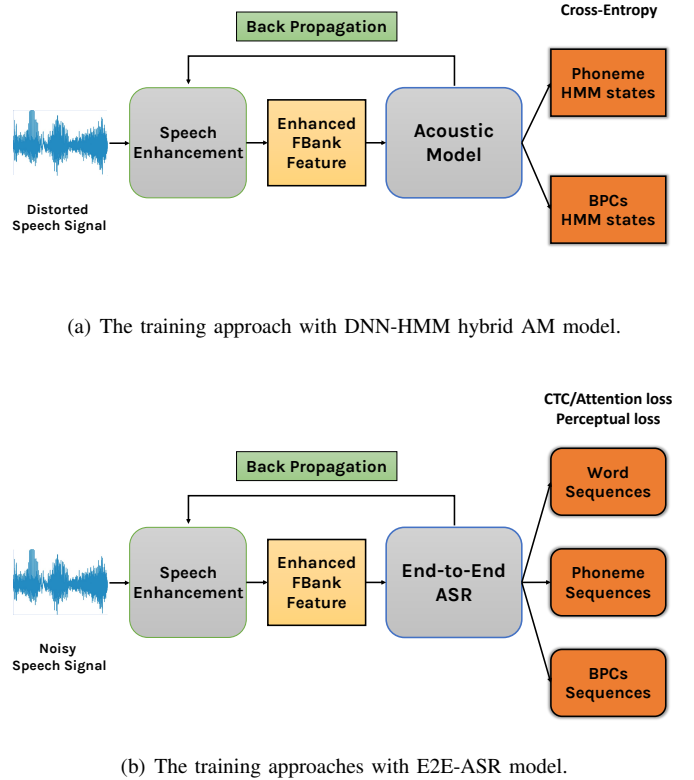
Back Propagation

Cross-Entropy

Speech Enhancement

Enhanced FBank Feature

Acoustic Model

Phoneme HMM states

BPCs HMM states

Distorted Speech Signal

(a) The training approach with DNN-HMM hybrid AM model.

Back Propagation

CTC/Attention loss
Perceptual loss

Speech Enhancement

Enhanced FBank Feature

End-to-End ASR

Word Sequences

Phoneme Sequences

BPCs Sequences

Noisy Speech Signal

(b) The training approaches with E2E-ASR model.